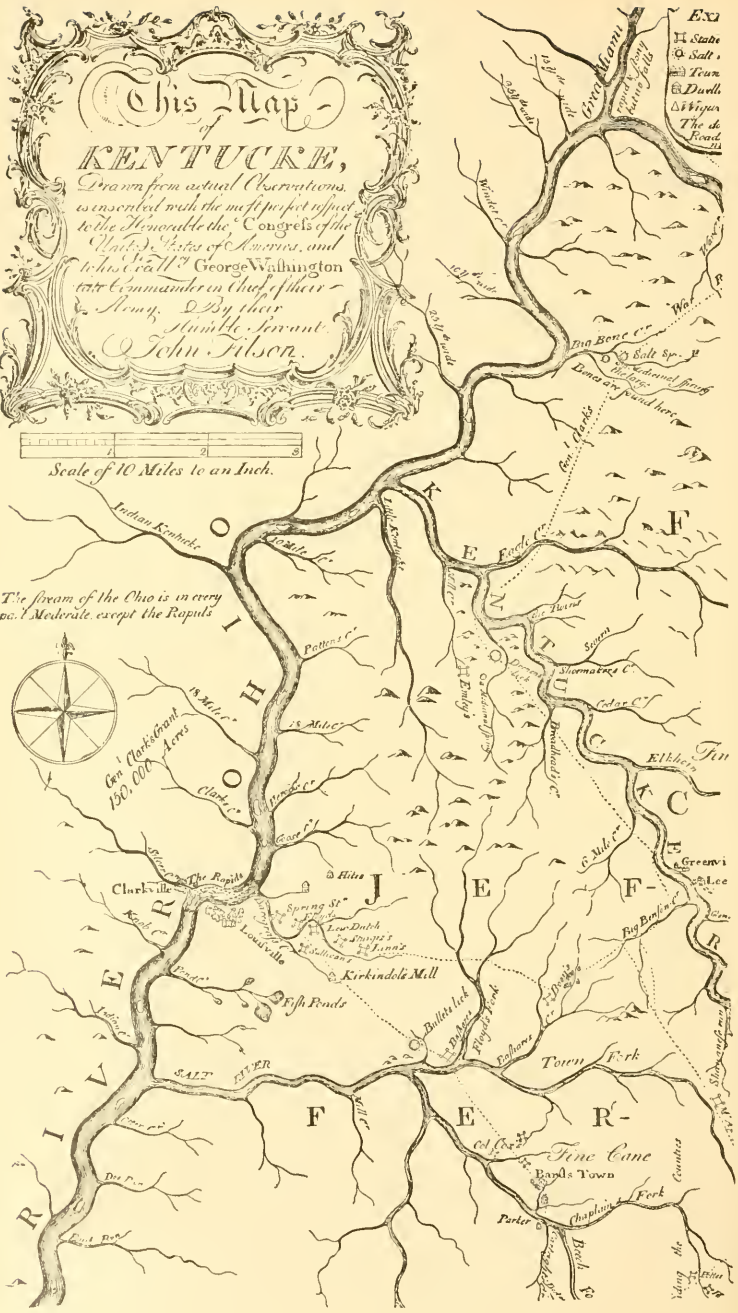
This Map of KENTUCKE, Drawn from actual Observations, is inscribed with the most perfect respect to the Honorable the Congress of the United States of America, and to his Excell^y George Washington late Commander in Chief of their Army. By their Humble Servant John Filson.

Scale of 10 Miles to an Inch.

1 2 3

Ex
State
Salt
Town
Dwell
Wigw
The
Road

Great Miami
Big Bone C^r.
Salt Sp.
Bones are found here
Gen.^l Clark's
Eagle C^r.
Indian Kentucke
Little Kentucke
10 Mile C^r.
The stream of the Ohio is in every pa^t Moderate, except the Rapids
Pattens C^r.
18 Miles C^r.
18 Miles C^r.
Gen.^l Clarks Grant 150,000 Acres
Clarks C^r.
Goose C^r.
Shoemakers C^r.
Cedar C^r.
Elkhorn
Greenvi
Lee
Clarksville
The Rapids
Louisville
Spring St.
Low Dutch
Hites
Kirkindols Mill
Fish Ponds
Bullets lick
Floyds Fork
Town Fork
SALT RIVER
Big Benson C^r.
Col. Cox's
Fine Cane
Bards Town
Parker
Chaplin's Fork
Beech Fork
O H I O
R I V E R
K E N T U C K E
J E F F E R
F
F
C
F
E
R